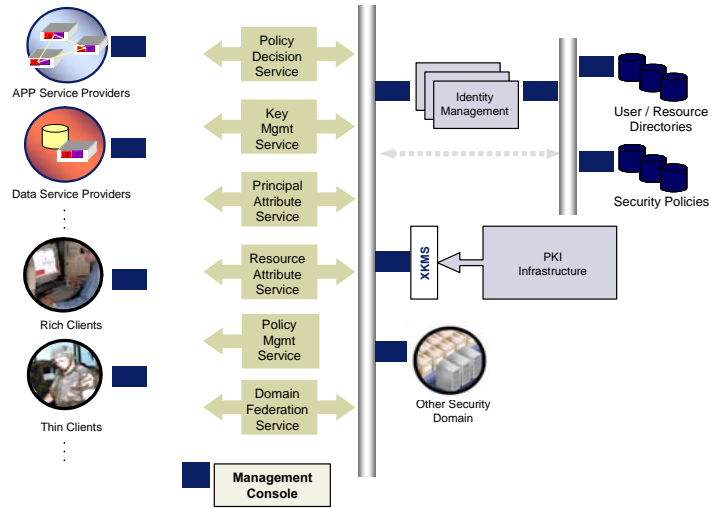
APP Service Providers

Data Service Providers

Rich Clients

Thin Clients

Policy Decision Service

Key Mgmt Service

Principal Attribute Service

Resource Attribute Service

Policy Mgmt Service

Domain Federation Service

Management Console

Identity Management

User / Resource Directories

Security Policies

XKMS

PKI Infrastructure

Other Security Domain